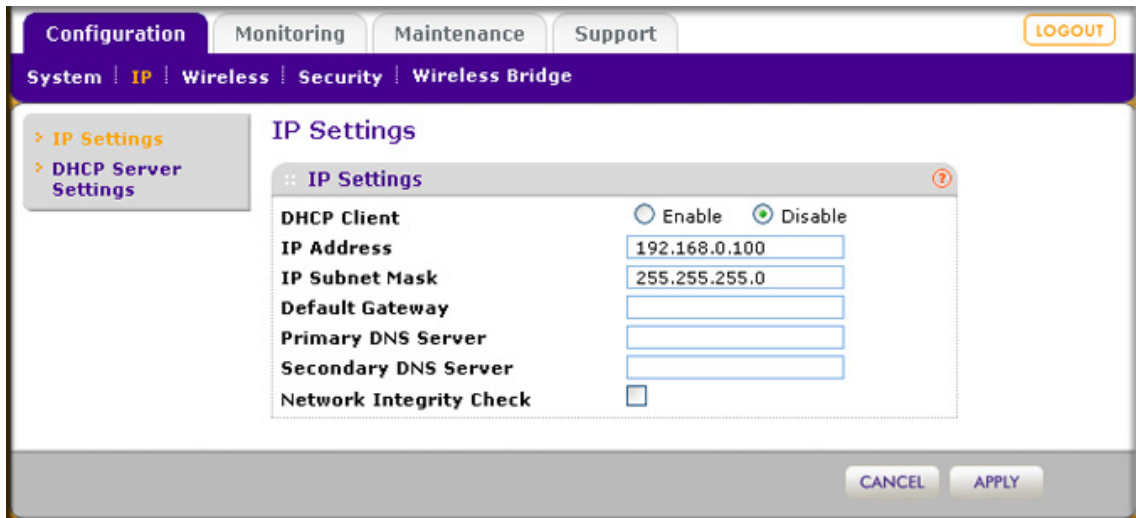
Configuration | Monitoring | Maintenance | Support

LOGOUT

System | IP | Wireless | Security | Wireless Bridge

IP Settings
DHCP Server Settings

IP Settings

IP Settings

| | |
|---|---|
| DHCP Client | Enable  Disable |
| IP Address | 192.168.0.100 |
| IP Subnet Mask | 255.255.255.0 |
| Default Gateway | |
| Primary DNS Server | |
| Secondary DNS Server | |
| Network Integrity Check | |

CANCEL  APPLY